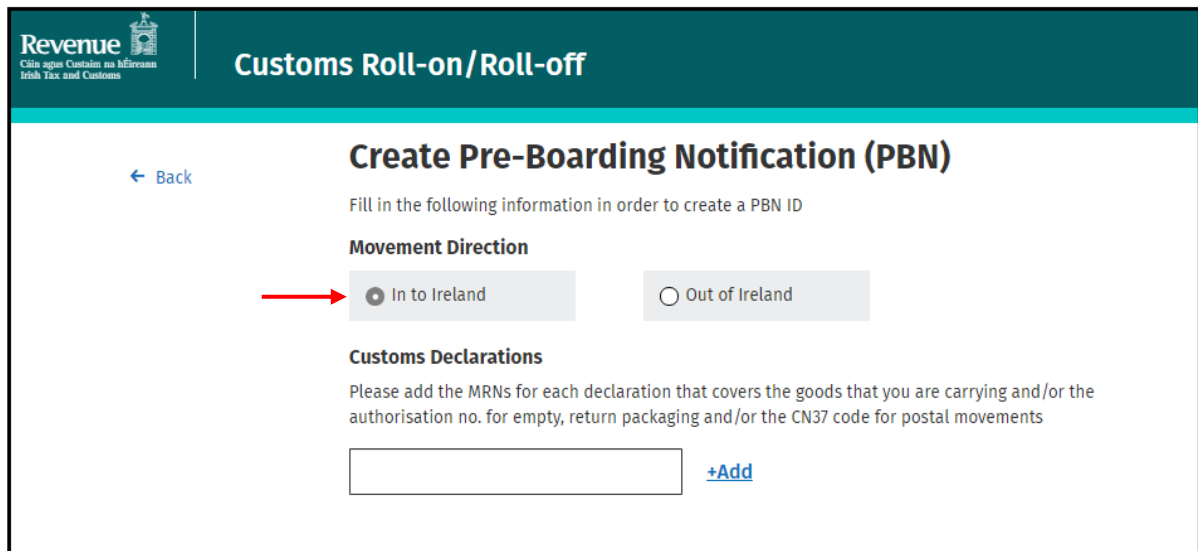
Revenue
Cáin agus Custaim na hÉireann
Irish Tax and Customs

Customs Roll-on/Roll-off

← Back

Create Pre-Boarding Notification (PBN)

Fill in the following information in order to create a PBN ID

Movement Direction

In to Ireland

Out of Ireland

Customs Declarations

Please add the MRNs for each declaration that covers the goods that you are carrying and/or the authorisation no. for empty, return packaging and/or the CN37 code for postal movements

+Add